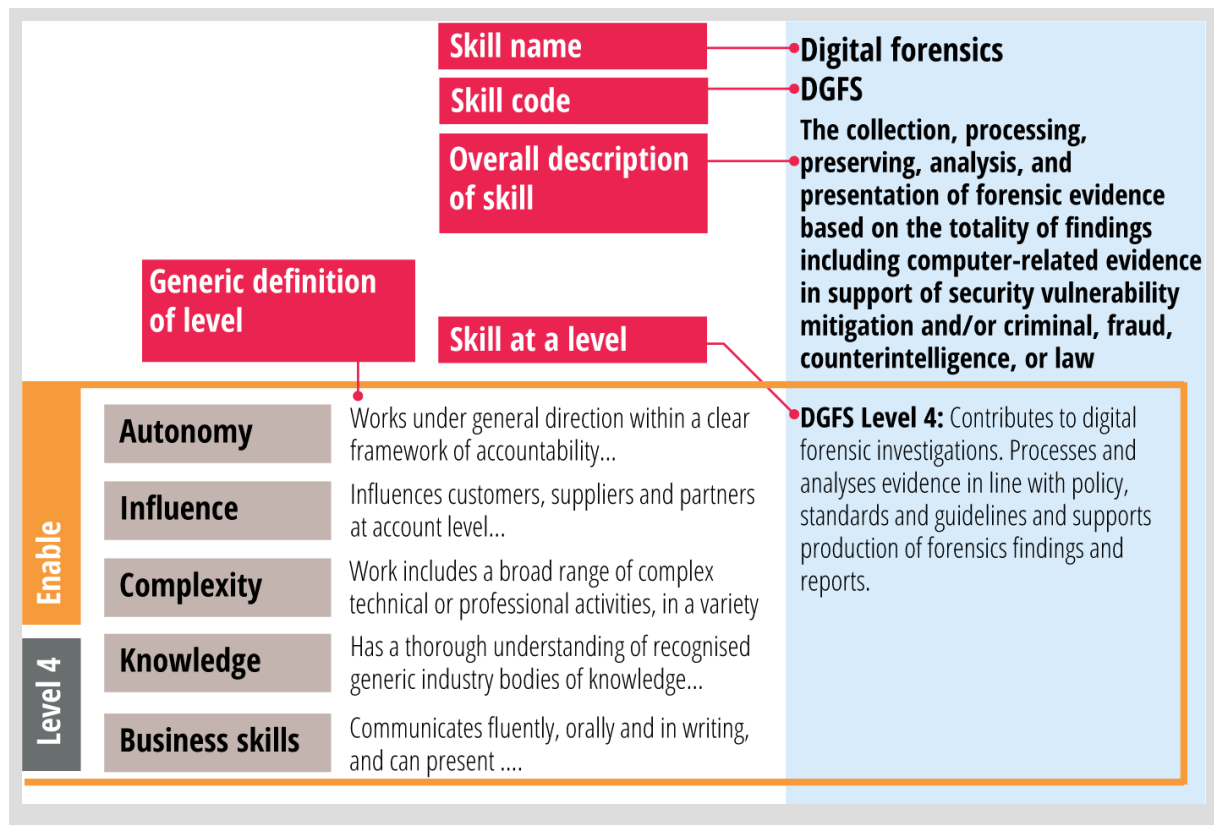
Skill name

Digital forensics

Skill code

DGFS

Overall description of skill

The collection, processing, preserving, analysis, and presentation of forensic evidence based on the totality of findings including computer-related evidence in support of security vulnerability mitigation and/or criminal, fraud, counterintelligence, or law

Generic definition of level

Skill at a level

Enable

Level 4

Autonomy

Works under general direction within a clear framework of accountability...

Influence

Influences customers, suppliers and partners at account level...

Complexity

Work includes a broad range of complex technical or professional activities, in a variety

Knowledge

Has a thorough understanding of recognised generic industry bodies of knowledge...

Business skills

Communicates fluently, orally and in writing, and can present ....

DGFS Level 4: Contributes to digital forensic investigations. Processes and analyses evidence in line with policy, standards and guidelines and supports production of forensics findings and reports.